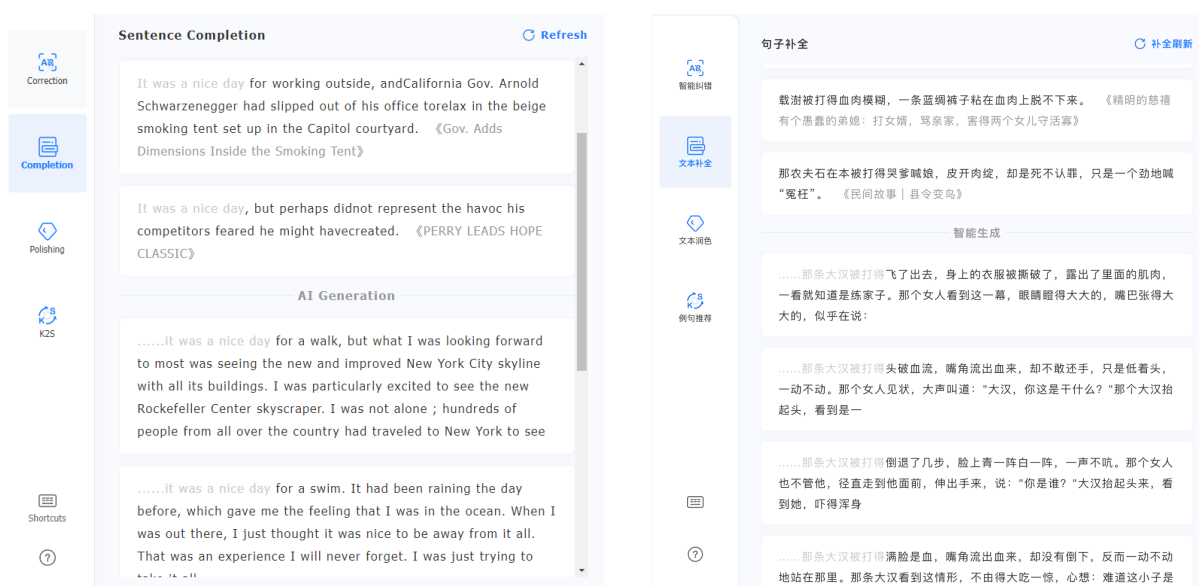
Correction

Completion

Polishing

K2S

Shortcuts

?

Sentence Completion

Refresh

It was a nice day for working outside, andCalifornia Gov. Arnold Schwarzenegger had slipped out of his office torelax in the beige smoking tent set up in the Capitol courtyard. 《Gov. Adds Dimensions Inside the Smoking Tent》

It was a nice day, but perhaps didnot represent the havoc his competitors feared he might havecreated. 《PERRY LEADS HOPE CLASSIC》

AI Generation

......it was a nice day for a walk, but what I was looking forward to most was seeing the new and improved New York City skyline with all its buildings. I was particularly excited to see the new Rockefeller Center skyscraper. I was not alone ; hundreds of people from all over the country had traveled to New York to see

......it was a nice day for a swim. It had been raining the day before, which gave me the feeling that I was in the ocean. When I was out there, I just thought it was nice to be away from it all. That was an experience I will never forget. I was just trying to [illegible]

智能纠错

文本补全

文本润色

例句推荐

?

句子补全

补全刷新

载澍被打得血肉模糊，一条蓝绸裤子粘在血肉上脱不下来。 《精明的慈禧 有个愚蠢的弟媳：打女婿，骂亲家，害得两个女儿守活寡》

那农夫石在本被打得哭爹喊娘，皮开肉绽，却是死不认罪，只是一个劲地喊“冤枉”。 《民间故事｜县令变鸟》

智能生成

......那条大汉被打得飞了出去，身上的衣服被撕破了，露出了里面的肌肉，一看就知道是练家子。那个女人看到这一幕，眼睛瞪得大大的，嘴巴张得大大的，似乎在说：

......那条大汉被打得头破血流，嘴角流出血来，却不敢还手，只是低着头，一动不动。那个女人见状，大声叫道："大汉，你这是干什么？"那个大汉抬起头，看到是一

......那条大汉被打得倒退了几步，脸上青一阵白一阵，一声不吭。那个女人也不管他，径直走到他面前，伸出手来，说："你是谁？"大汉抬起头来，看到她，吓得浑身

......那条大汉被打得满脸是血，嘴角流出血来，却没有倒下，反而一动不动地站在那里。那条大汉看到这情形，不由得大吃一惊，心想：难道这小子是